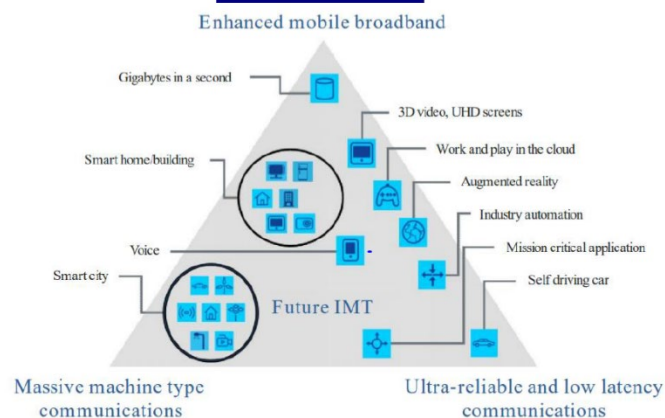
Enhanced mobile broadband

Gigabytes in a second

3D video, UHD screens

Smart home/building

Work and play in the cloud

Augmented reality

Industry automation

Voice

Mission critical application

Smart city

Self driving car

Future IMT

Massive machine type communications

Ultra-reliable and low latency communications